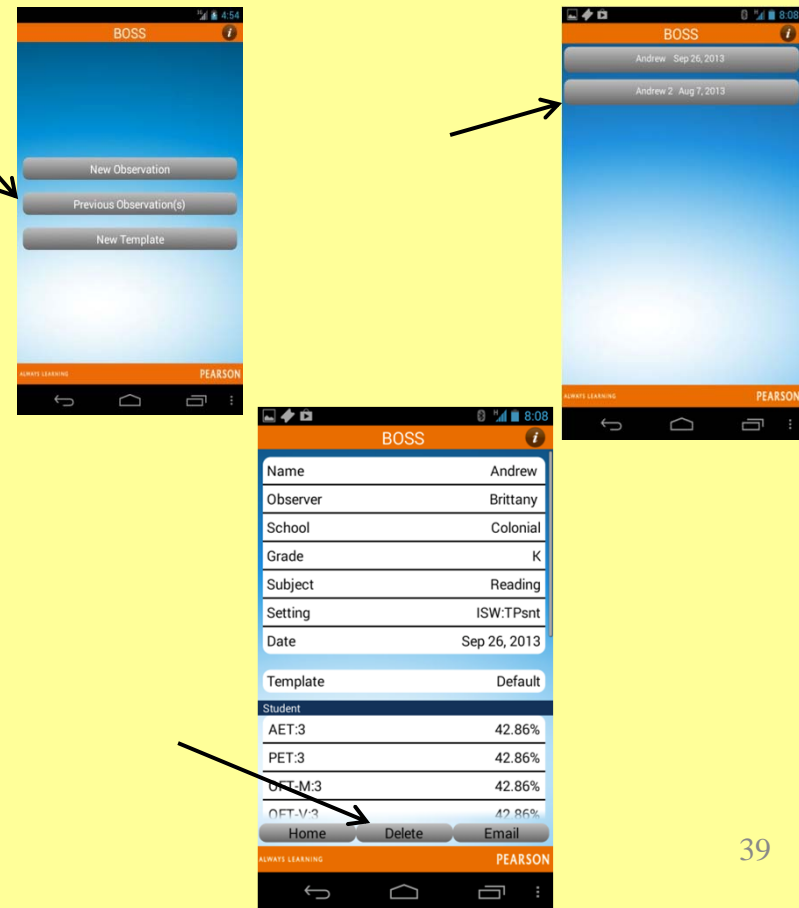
4:54
BOSS
New Observation
Previous Observation(s)
New Template
ALWAYS LEARNING
PEARSON

8:08
BOSS
Andrew Sep 26, 2013
Andrew 2 Aug 7, 2013
ALWAYS LEARNING
PEARSON

8:08
BOSS

| | |
|---|---|
| Name | Andrew |
| Observer | Brittany |
| School | Colonial |
| Grade | K |
| Subject | Reading |
| Setting | ISW:TPsnt |
| Date | Sep 26, 2013 |

| | |
|---|---|
| Template | Default |

Student

| | |
|---|---|
| AET:3 | 42.86% |
| PET:3 | 42.86% |
| OFT-M:3 | 42.86% |
| OFT-V:3 | 42.86% |

Home Delete Email
ALWAYS LEARNING
PEARSON

39